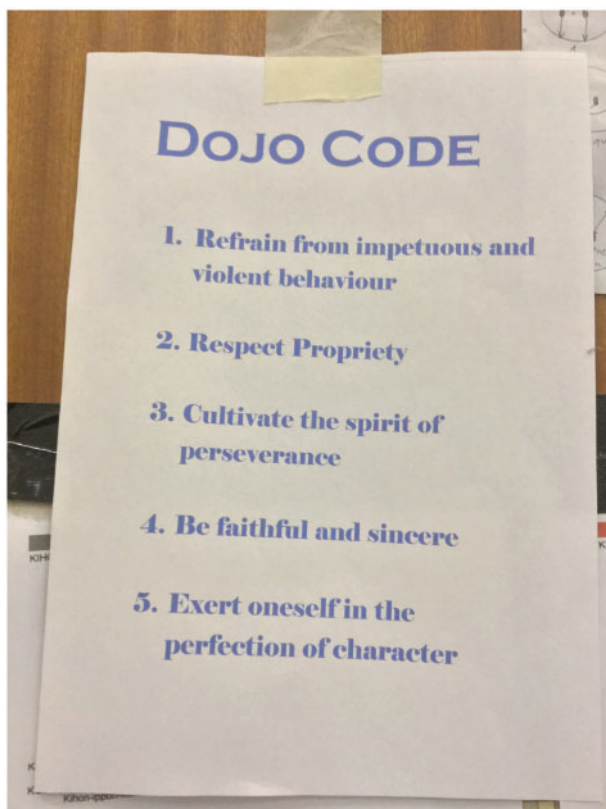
DOJO CODE

1. Refrain from impetuous and violent behaviour

2. Respect Propriety

3. Cultivate the spirit of perseverance

4. Be faithful and sincere

5. Exert oneself in the perfection of character

KIH

K

K

Kihon-ippon